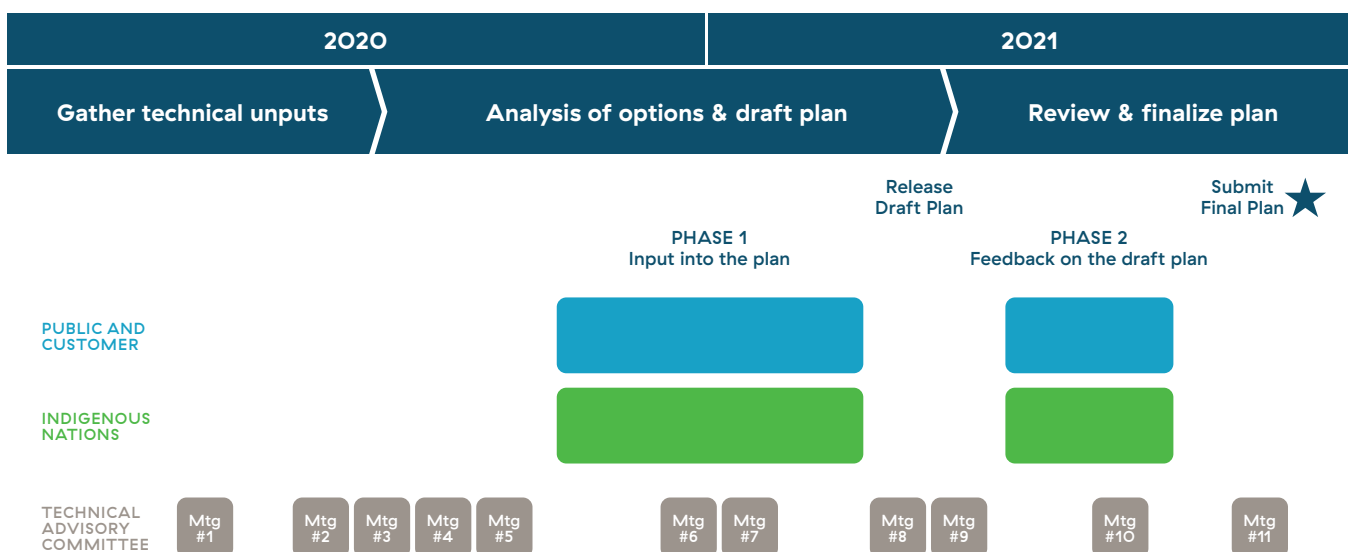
2020

2021

Gather technical unputs

Analysis of options & draft plan

Review & finalize plan

Release Draft Plan

Submit Final Plan

PHASE 1
Input into the plan

PHASE 2
Feedback on the draft plan

PUBLIC AND CUSTOMER

INDIGENOUS NATIONS

TECHNICAL ADVISORY COMMITTEE

Mtg #1

Mtg #2

Mtg #3

Mtg #4

Mtg #5

Mtg #6

Mtg #7

Mtg #8

Mtg #9

Mtg #10

Mtg #11